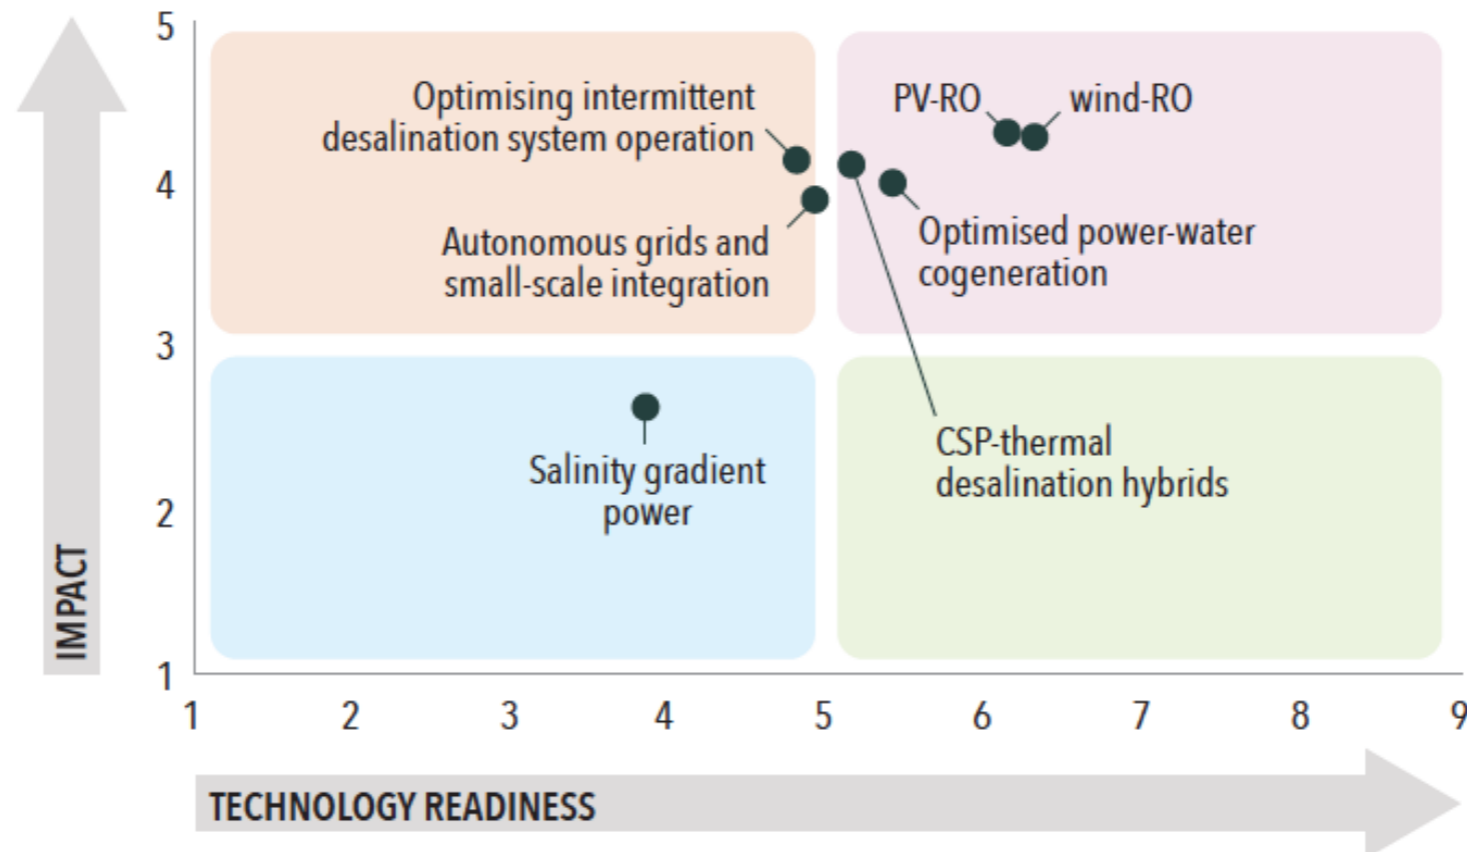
IMPACT

5
4
3
2
1

Optimising intermittent desalination system operation

Autonomous grids and small-scale integration

PV-RO

wind-RO

Optimised power-water cogeneration

Salinity gradient power

CSP-thermal desalination hybrids

1
2
3
4
5
6
7
8
9

TECHNOLOGY READINESS